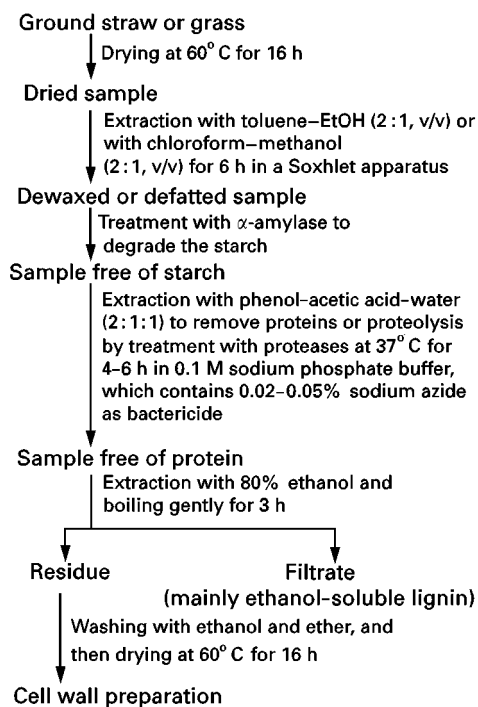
Ground straw or grass

Drying at 60° C for 16 h

Dried sample

Extraction with toluene–EtOH (2 : 1, v/v) or with chloroform–methanol (2 : 1, v/v) for 6 h in a Soxhlet apparatus

Dewaxed or defatted sample

Treatment with $\alpha$-amylase to degrade the starch

Sample free of starch

Extraction with phenol-acetic acid-water (2 : 1 : 1) to remove proteins or proteolysis by treatment with proteases at 37° C for 4–6 h in 0.1 M sodium phosphate buffer, which contains 0.02–0.05% sodium azide as bactericide

Sample free of protein

Extraction with 80% ethanol and boiling gently for 3 h

Residue

Filtrate (mainly ethanol-soluble lignin)

Washing with ethanol and ether, and then drying at 60° C for 16 h

Cell wall preparation